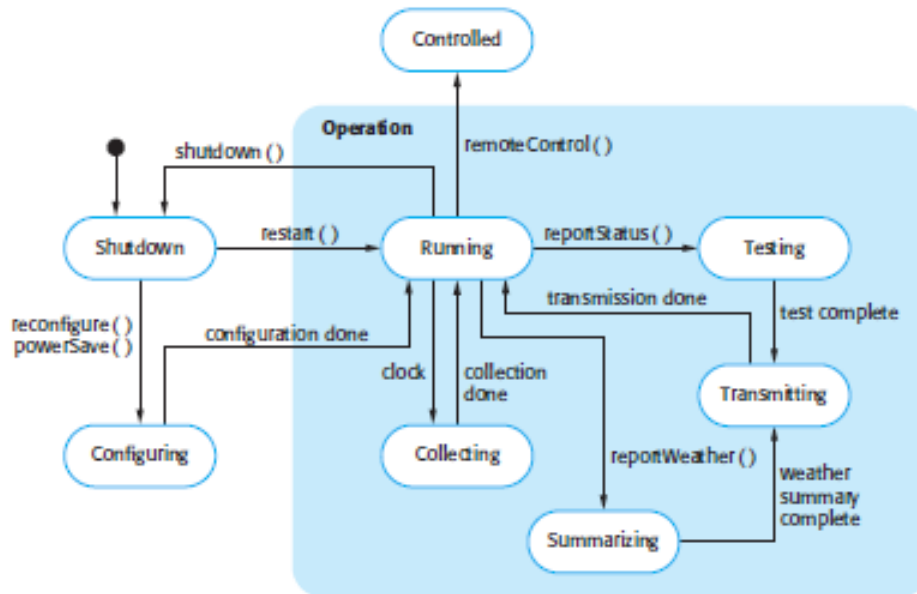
Controlled

Operation

remoteControl ( )

shutdown ( )

Shutdown

restart ( )

Running

reportStatus ( )

Testing

transmission done

test complete

reconfigure ( )
powerSave ( )

configuration done

clock

collection done

Transmitting

Configuring

Collecting

reportWeather ( )

weather summary complete

Summarizing